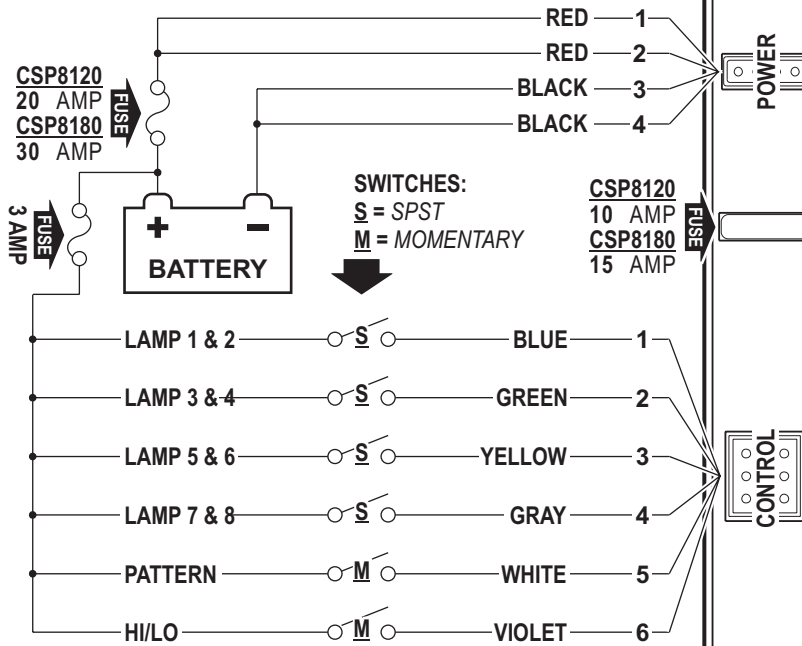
RED 1
RED 2
BLACK 3
BLACK 4
POWER

CSP8120
20 AMP
FUSE
CSP8180
30 AMP

3 AMP
FUSE

BATTERY
+
–

SWITCHES:
S = SPST
M = MOMENTARY

CSP8120
10 AMP
FUSE
CSP8180
15 AMP

LAMP 1 & 2 S BLUE 1
LAMP 3 & 4 S GREEN 2
LAMP 5 & 6 S YELLOW 3
LAMP 7 & 8 S GRAY 4
PATTERN M WHITE 5
HI/LO M VIOLET 6

CONTROL